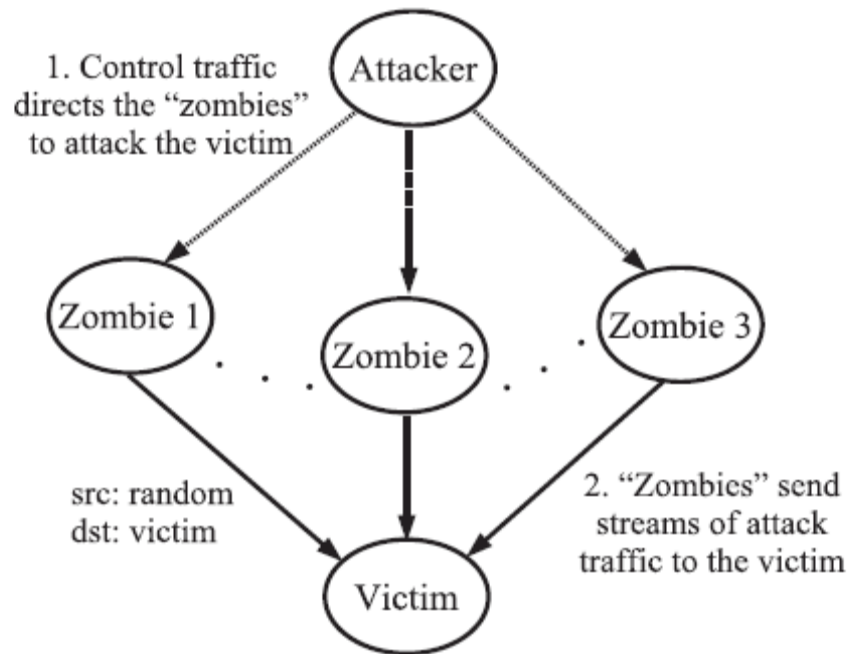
1. Control traffic directs the "zombies" to attack the victim

Attacker

Zombie 1

Zombie 2

Zombie 3

. . .

. . .

src: random
dst: victim

2. "Zombies" send streams of attack traffic to the victim

Victim